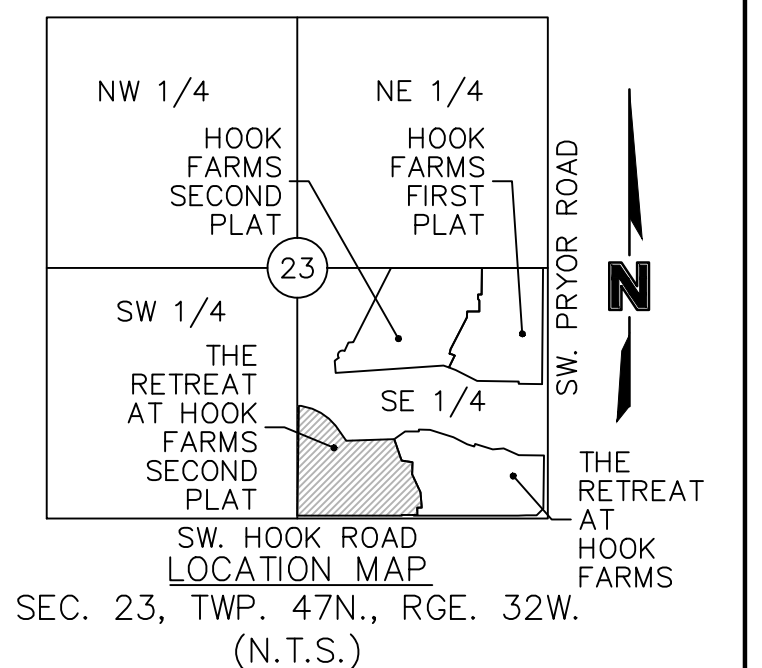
NW 1/4

NE 1/4

HOOK FARMS SECOND PLAT

HOOK FARMS FIRST PLAT

SW. PRYOR ROAD

23

N

SW 1/4

THE RETREAT AT HOOK FARMS SECOND PLAT

SE 1/4

THE RETREAT AT HOOK FARMS

SW. HOOK ROAD

LOCATION MAP

SEC. 23, TWP. 47N., RGE. 32W.

(N.T.S.)